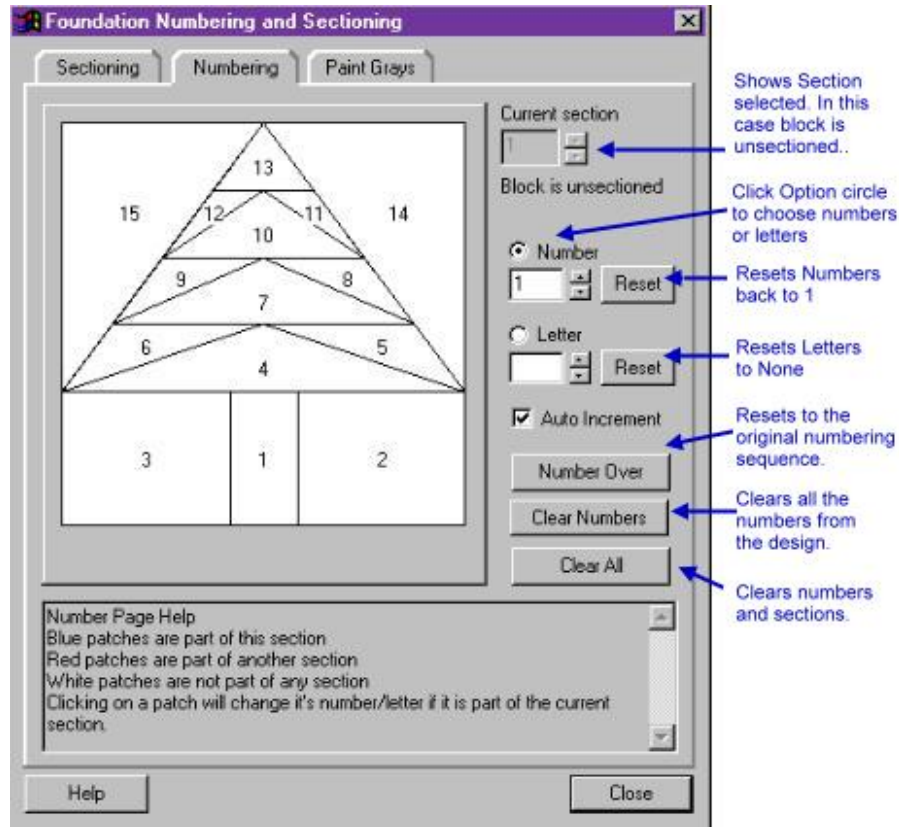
Foundation Numbering and Sectioning

Sectioning | Numbering | Paint Grays

13
15 12 11 14
10
9 8
7
6 5
4
3 1 2

Current section
1
Block is unsectioned

Number
1
Reset

Letter
Reset

Auto Increment

Number Over
Clear Numbers
Clear All

Number Page Help
Blue patches are part of this section
Red patches are part of another section
White patches are not part of any section
Clicking on a patch will change it's number/letter if it is part of the current section.

Help
Close

Shows Section selected. In this case block is unsectioned..

Click Option circle to choose numbers or letters

Resets Numbers back to 1

Resets Letters to None

Resets to the original numbering sequence.

Clears all the numbers from the design.

Clears numbers and sections.